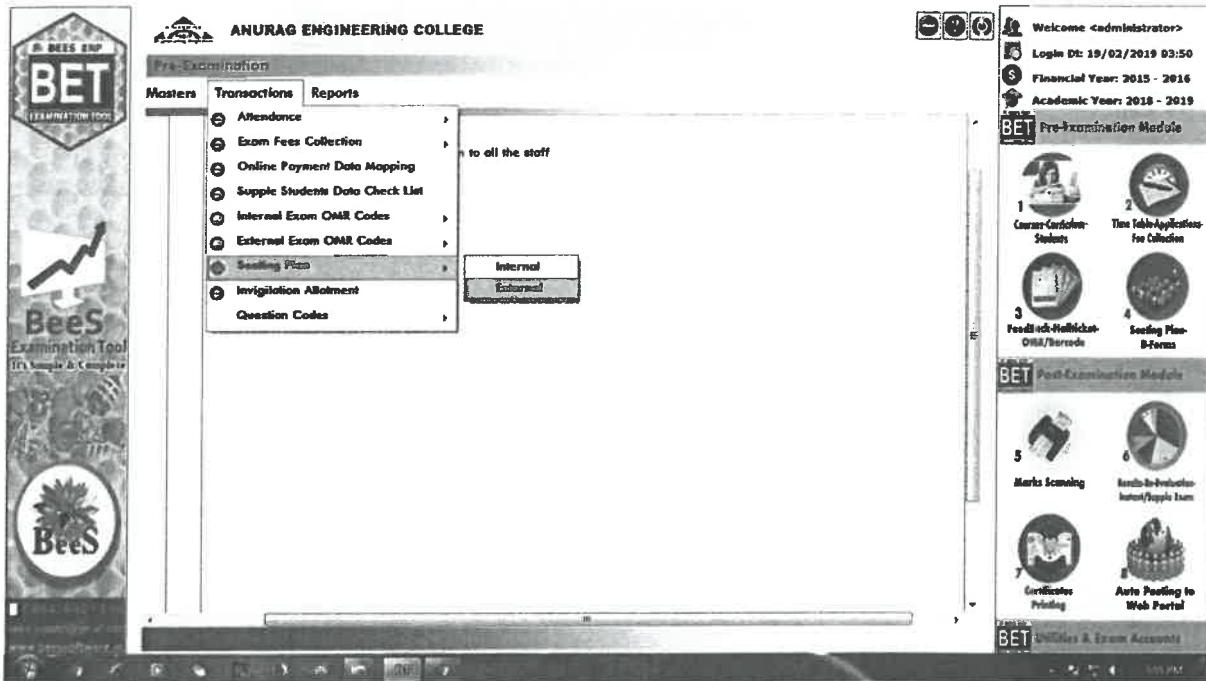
BEES ERP
BET
EXAMINATION TOOL

ANURAG ENGINEERING COLLEGE

Pre-Examination

Masters Transactions Reports

Attendance
Exam Fees Collection
Online Payment Data Mapping
Supple Students Data Check List
Internal Exam OMR Codes
External Exam OMR Codes
Seating Plan
Invigilation Allotment
Question Codes

Internal
External

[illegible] to all the staff

BeeS
Examination Tool
It's Simple & Complete

BeeS

Welcome <administrator>
Login Dt: 19/02/2019 03:50
Financial Year: 2015 - 2016
Academic Year: 2018 - 2019

BET Pre-Examination Module

1 Courses-Curriculum-Students
2 Time Table-Applications-Fee Collection
3 Feedback-Hallticket-OMR/Barcode
4 Seating Plan-D-Forms

BET Post-Examination Module

5 Marks Scanning
6 Results-Re-Evaluation-Instant/Supple Exam
7 Certificates Printing
8 Auto Posting to Web Portal

BET Utilities & Exam Accounts